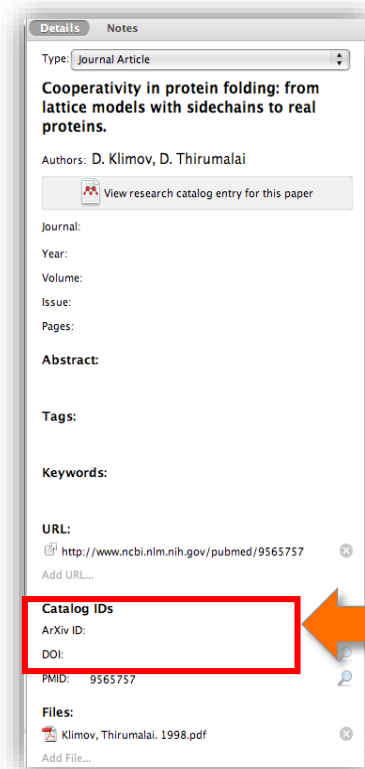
Details Notes

Type: Journal Article

Cooperativity in protein folding: from lattice models with sidechains to real proteins.

Authors: D. Klimov, D. Thirumalai

View research catalog entry for this paper

Journal:

Year:

Volume:

Issue:

Pages:

Abstract:

Tags:

Keywords:

URL:

http://www.ncbi.nlm.nih.gov/pubmed/9565757

Add URL...

Catalog IDs

ArXiv ID:

DOI:

PMID: 9565757

Files:

Klimov, Thirumalai. 1998.pdf

Add File...